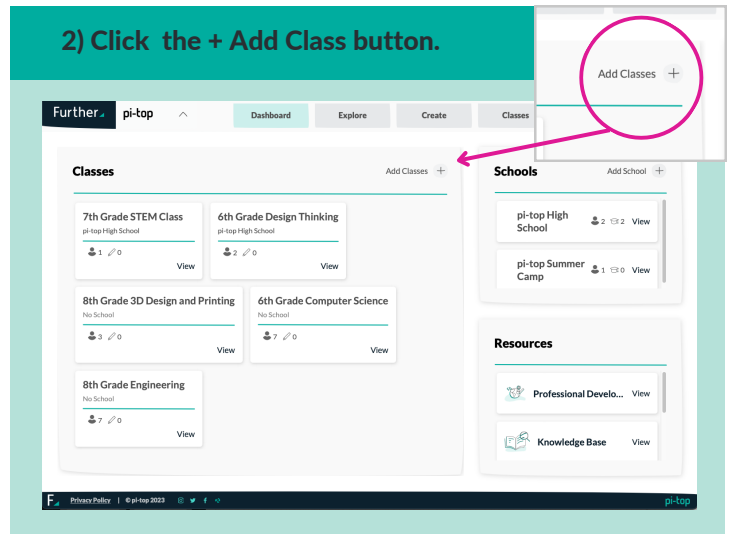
2) Click the + Add Class button.

Add Classes +

Further pi-top

Dashboard Explore Create Classes

Classes

Add Classes +

7th Grade STEM Class
pi-top High School
1 0
View

6th Grade Design Thinking
pi-top High School
2 0
View

8th Grade 3D Design and Printing
No School
3 0
View

6th Grade Computer Science
No School
7 0
View

8th Grade Engineering
No School
7 0
View

Schools

Add School +

pi-top High School
2 2
View

pi-top Summer Camp
1 0
View

Resources

Professional Develo...
View

Knowledge Base
View

F Privacy Policy | © pi-top 2023

pi-top